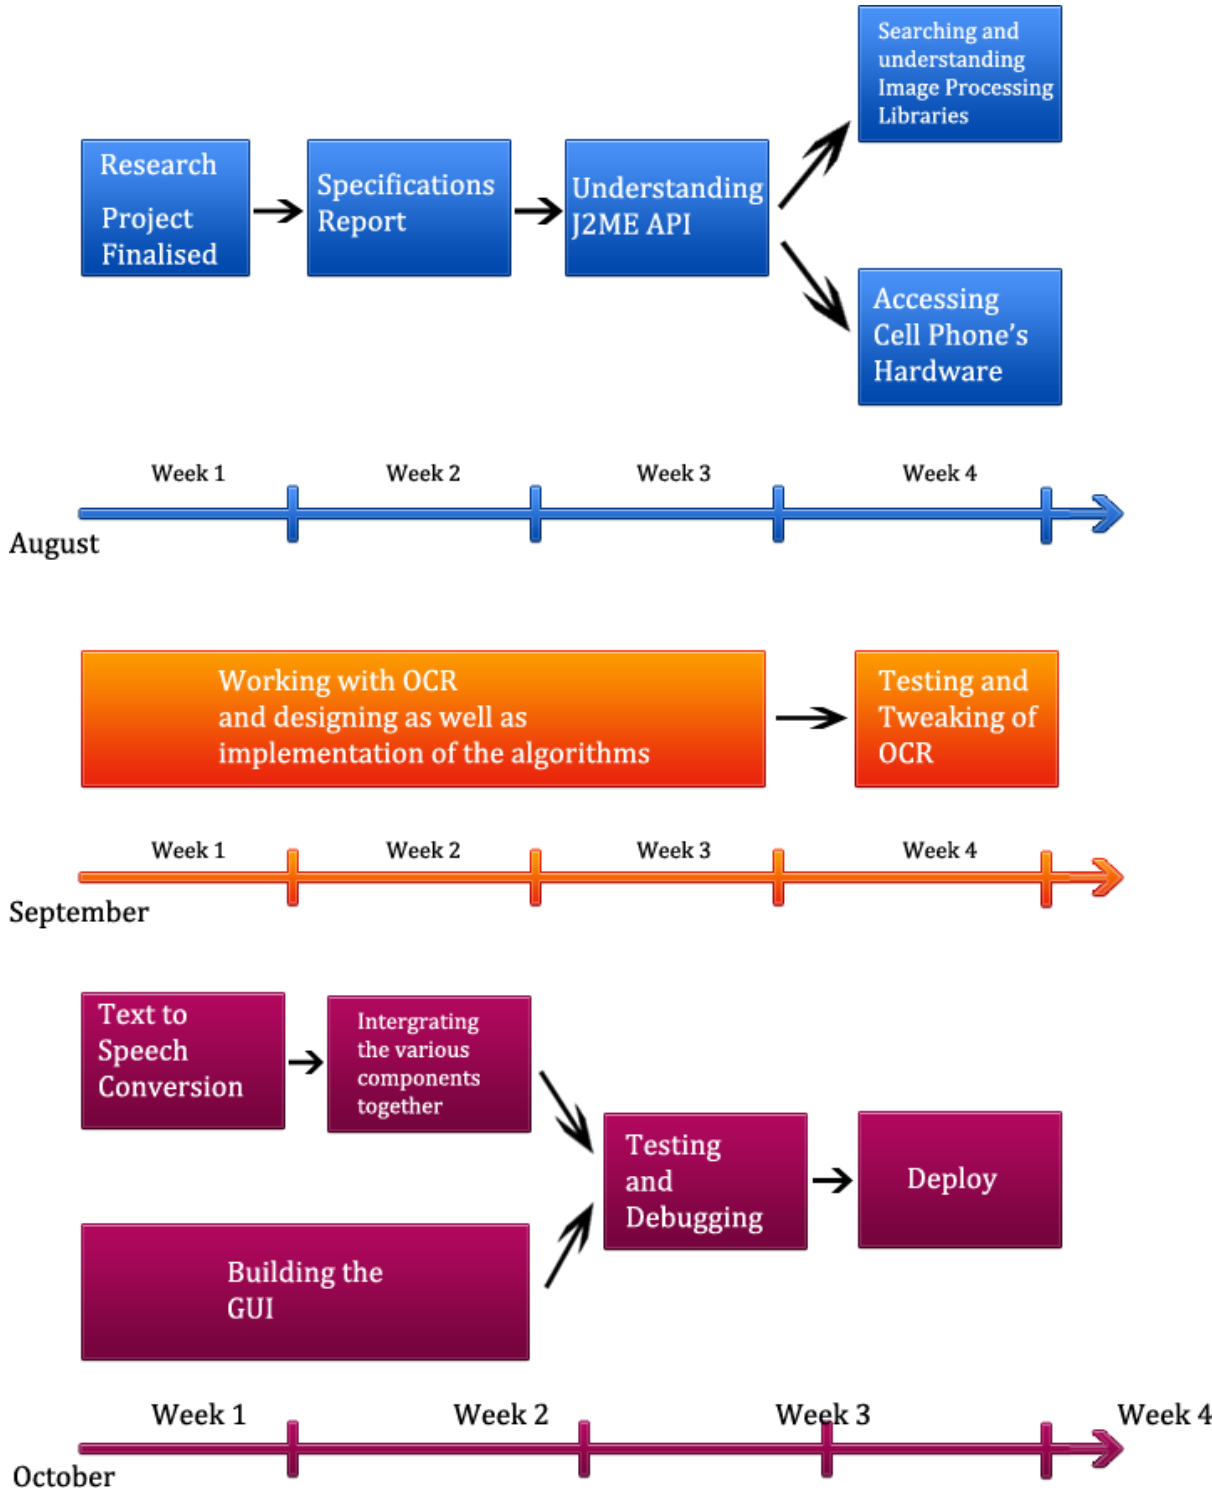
Research Project Finalised

Specifications Report

Understanding J2ME API

Searching and understanding Image Processing Libraries

Accessing Cell Phone's Hardware

Week 1 Week 2 Week 3 Week 4

August

Working with OCR and designing as well as implementation of the algorithms

Testing and Tweaking of OCR

Week 1 Week 2 Week 3 Week 4

September

Text to Speech Conversion

Intergrating the various components together

Testing and Debugging

Deploy

Building the GUI

Week 1 Week 2 Week 3 Week 4

October